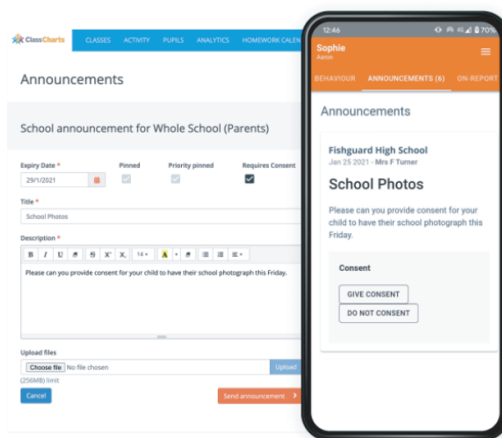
ClassCharts CLASSES ACTIVITY PUPILS ANALYTICS HOMEWORK CALEN

Announcements

School announcement for Whole School (Parents)

Expiry Date * 29/1/2021
Pinned
Priority pinned
Requires Consent

Title *
School Photos

Description *
B I U S $X^2$ $X_2$ 14

Please can you provide consent for your child to have their school photograph this Friday.

Upload files
Choose file No file chosen
Upload
(256MB) limit
Cancel
Send announcement

12:46
70%
Sophie
Aaron
BEHAVIOUR ANNOUNCEMENTS (6) ON-REPORT

Announcements

Fishguard High School
Jan 25 2021 · Mrs F Turner

School Photos

Please can you provide consent for your child to have their school photograph this Friday.

Consent
GIVE CONSENT
DO NOT CONSENT